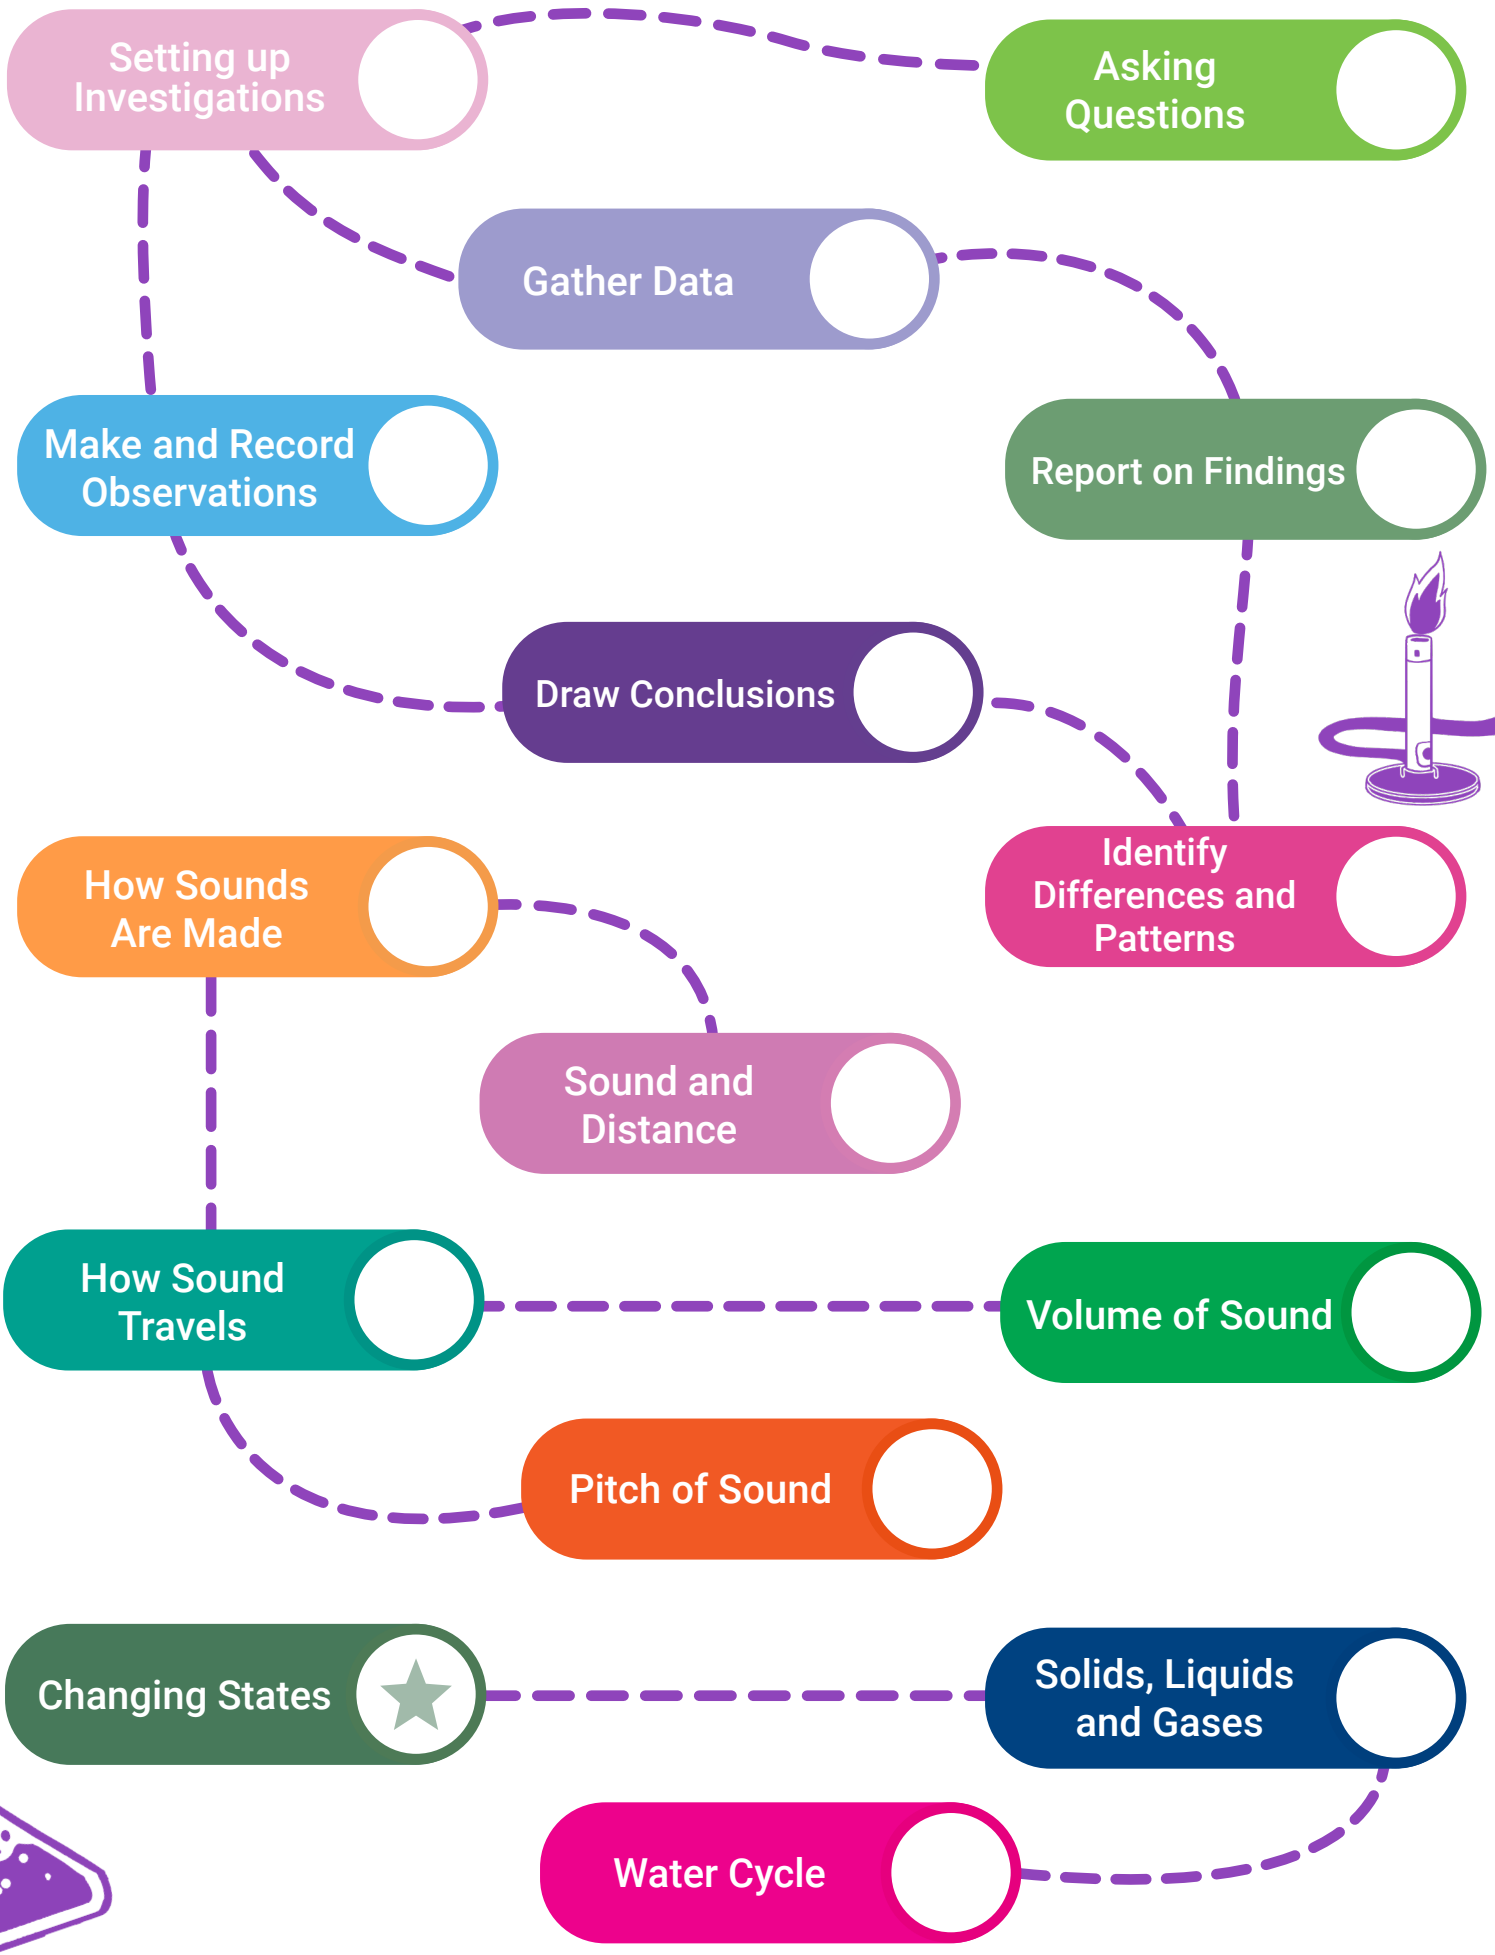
Setting up Investigations

Asking Questions

Gather Data

Make and Record Observations

Report on Findings

Draw Conclusions

How Sounds Are Made

Identify Differences and Patterns

Sound and Distance

How Sound Travels

Volume of Sound

Pitch of Sound

Changing States

Solids, Liquids and Gases

Water Cycle